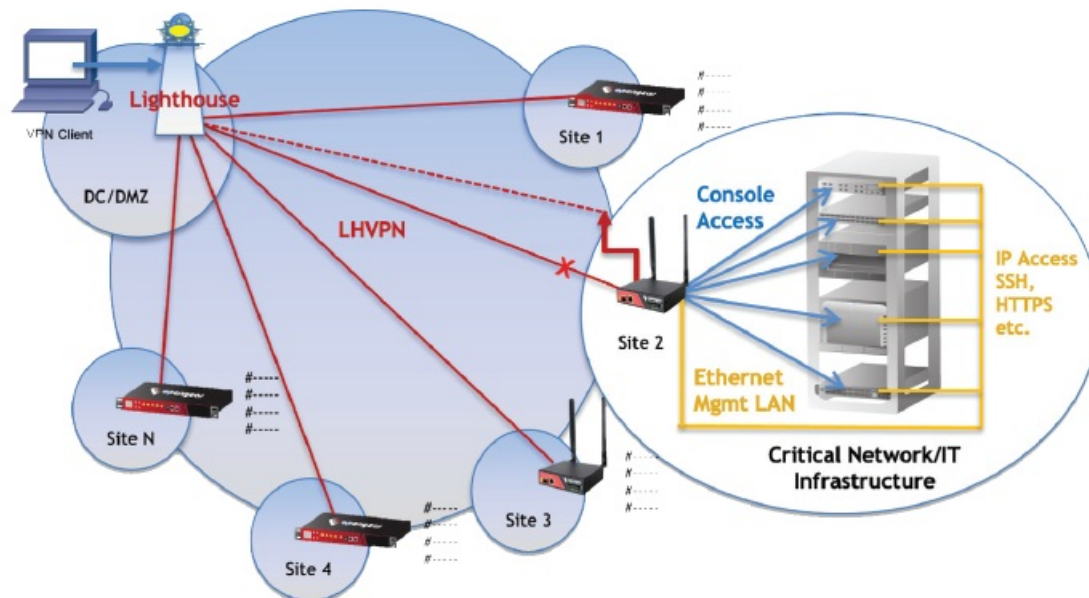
VPN Client

Lighthouse

DC/DMZ

Site 1

#-----
#-----
#-----
#-----

LHVPN

Console Access

IP Access SSH, HTTPS etc.

Site 2

Ethernet Mgmt LAN

Site N

#-----
#-----
#-----
#-----

Critical Network/IT Infrastructure

#-----
#-----
#-----
#-----

Site 3

#-----
#-----
#-----
#-----

Site 4